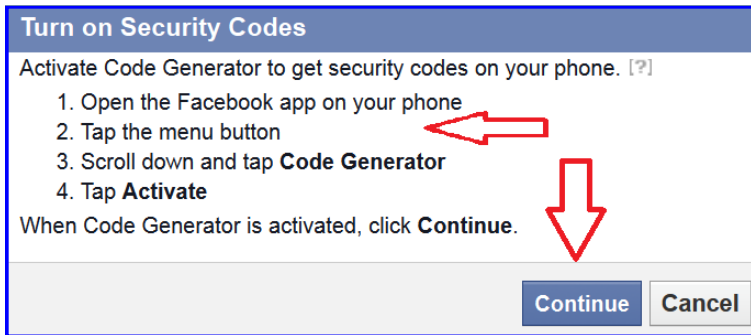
Turn on Security Codes

Activate Code Generator to get security codes on your phone. [?]

1. Open the Facebook app on your phone
2. Tap the menu button
3. Scroll down and tap **Code Generator**
4. Tap **Activate**

When Code Generator is activated, click **Continue**.

Continue Cancel